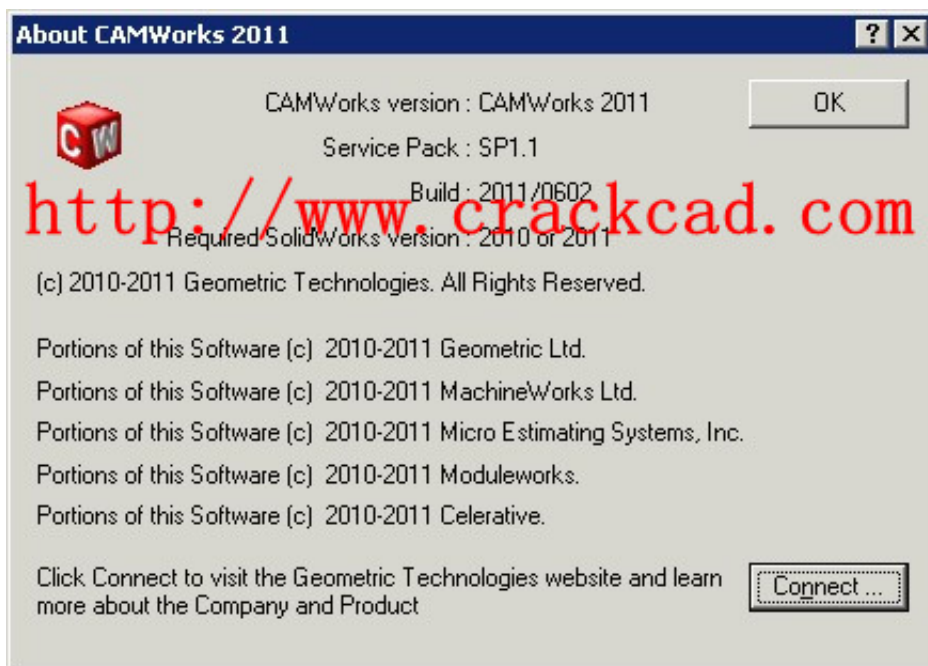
About CAMWorks 2011

?

CAMWorks version : CAMWorks 2011

OK

C W

Service Pack : SP1.1

Build : 2011/0602

http://www.crackcad.com

Required SolidWorks version : 2010 or 2011

(c) 2010-2011 Geometric Technologies. All Rights Reserved.

Portions of this Software (c) 2010-2011 Geometric Ltd.

Portions of this Software (c) 2010-2011 MachineWorks Ltd.

Portions of this Software (c) 2010-2011 Micro Estimating Systems, Inc.

Portions of this Software (c) 2010-2011 Moduleworks.

Portions of this Software (c) 2010-2011 Celerative.

Click Connect to visit the Geometric Technologies website and learn more about the Company and Product

Connect ...